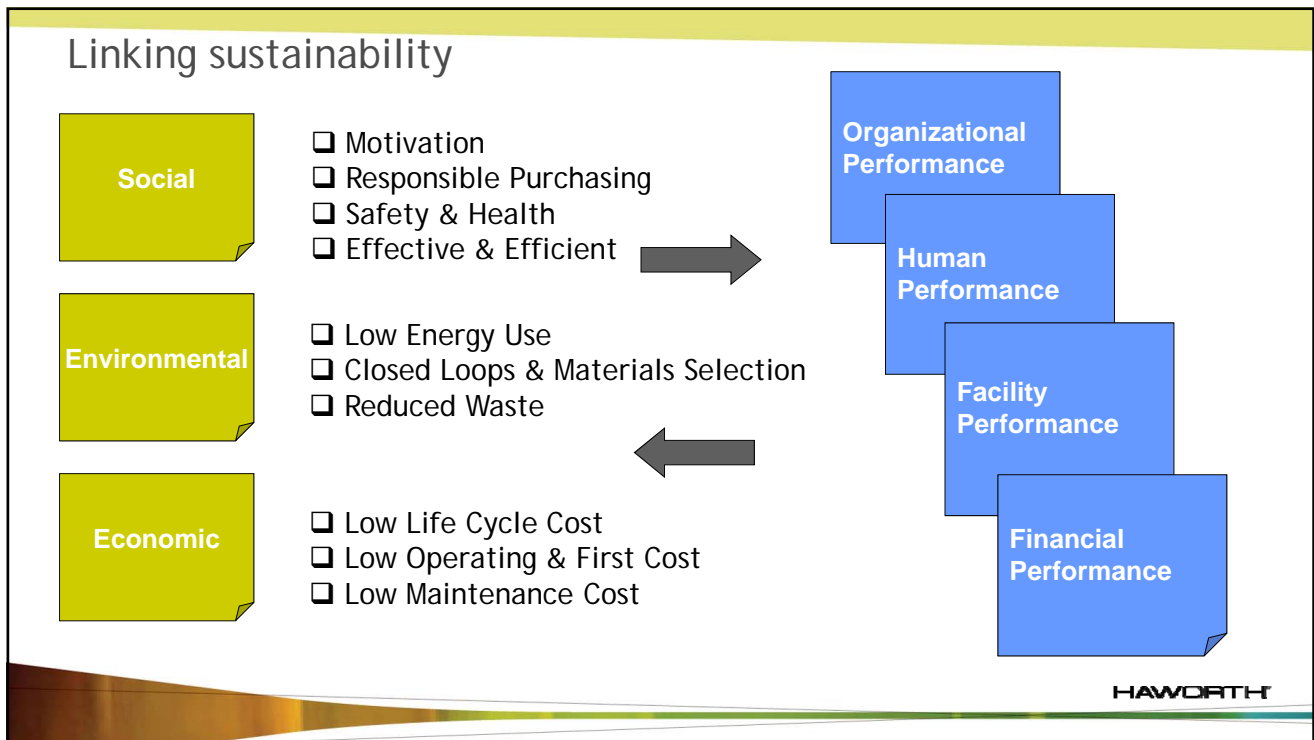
Linking sustainability

Social

❑ Motivation
❑ Responsible Purchasing
❑ Safety & Health
❑ Effective & Efficient

Environmental

❑ Low Energy Use
❑ Closed Loops & Materials Selection
❑ Reduced Waste

Economic

❑ Low Life Cycle Cost
❑ Low Operating & First Cost
❑ Low Maintenance Cost

Organizational Performance

Human Performance

Facility Performance

Financial Performance

HAWORTH